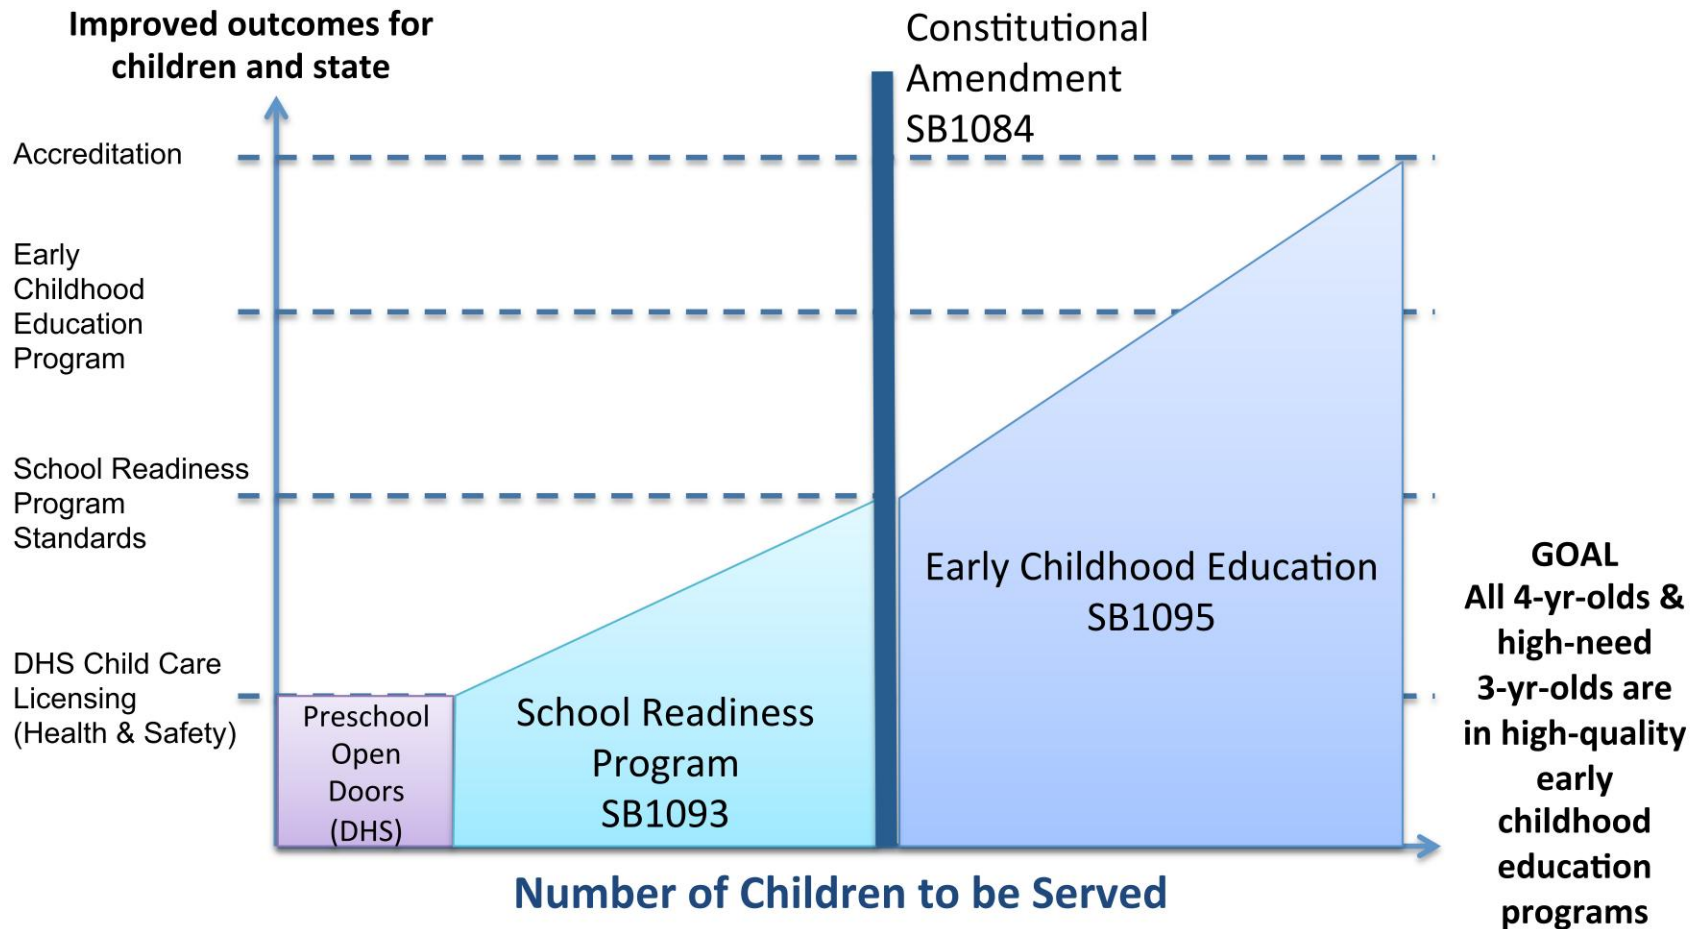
Improved outcomes for children and state

Constitutional Amendment SB1084

Accreditation

Early Childhood Education Program

School Readiness Program Standards

DHS Child Care Licensing (Health & Safety)

Preschool Open Doors (DHS)

School Readiness Program SB1093

Early Childhood Education SB1095

GOAL
All 4-yr-olds & high-need 3-yr-olds are in high-quality early childhood education programs

Number of Children to be Served